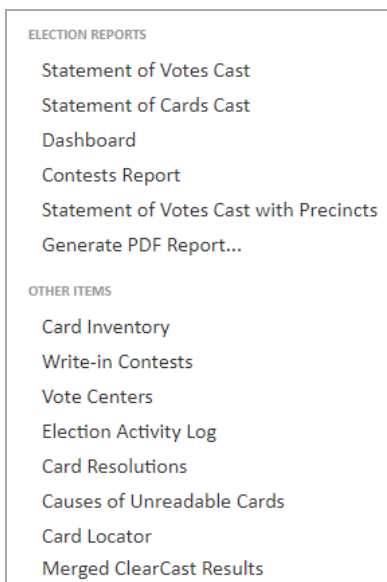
ELECTION REPORTS

Statement of Votes Cast
Statement of Cards Cast
Dashboard
Contests Report
Statement of Votes Cast with Precincts
Generate PDF Report...

OTHER ITEMS

Card Inventory
Write-in Contests
Vote Centers
Election Activity Log
Card Resolutions
Causes of Unreadable Cards
Card Locator
Merged ClearCast Results